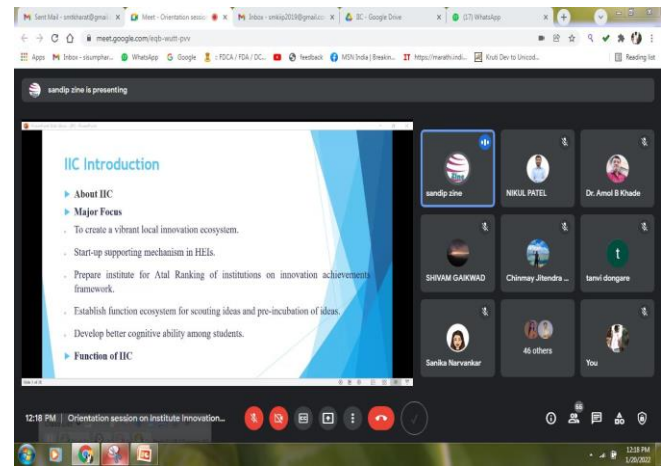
Sent Mail - smkharat@gmail.c × Meet - Orientation sessi × Inbox - smkip2019@gmail.c × IIC - Google Drive × (17) WhatsApp ×

meet.google.com/eqb-wutt-pvv

Apps Inbox - ssumphar... WhatsApp Google :: FDCA / FDA / DC... Feedback MSN India | Breakin... https://marathi.indi... Kruti Dev to Unicod... Reading list

sandip zine is presenting

IIC Introduction

About IIC

Major Focus

To create a vibrant local innovation ecosystem.

Start-up supporting mechanism in HEIs.

Prepare institute for Atal Ranking of institutions on innovation achievements framework.

Establish function ecosystem for scouting ideas and pre-incubation of ideas.

Develop better cognitive ability among students.

Function of IIC

sandip zine

NIKUL PATEL

Dr. Amol B Khade

SHIVAM GAIKWAD

Chinmay Jitendra ...

tanvi dongare

Sanika Narvankar

46 others

You

12:18 PM | Orientation session on Institute Innovation...

12:18 PM
1/20/2022